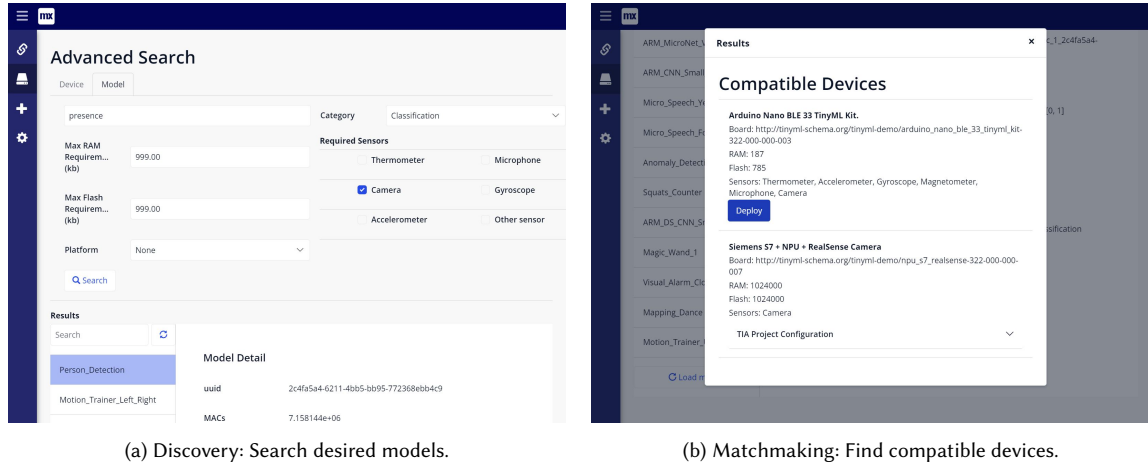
mx

Advanced Search

Device Model

presence

Max RAM Requirem... (kb) 999.00

Max Flash Requirem... (kb) 999.00

Platform None

Search

Category Classification

Required Sensors

Thermometer Microphone

Camera Gyroscope

Accelerometer Other sensor

Results

Search

Person_Detection

Motion_Trainer_Left_Right

Model Detail

uuid 2c4fa5a4-6211-4bb5-bb95-772368ebb4c9

MACs 7.158144e+06

(a) Discovery: Search desired models.

mx

ARM_MicroNet_V
ARM_CNN_Small
Micro_Speech_Ye
Micro_Speech_Fo
Anomaly_Detecti
Squats_Counter
ARM_DS_CNN_Sr
Magic_Wand_1
Visual_Alarm_Clo
Mapping_Dance
Motion_Trainer_
Load m

c_1_2c4fa5a4-
[0, 1]
ssification

Results ×

Compatible Devices

Arduino Nano BLE 33 TinyML Kit.

Board: http://tinyml-schema.org/tinyml-demo/arduino_nano_ble_33_tinyml_kit-322-000-000-003

RAM: 187

Flash: 785

Sensors: Thermometer, Accelerometer, Gyroscope, Magnetometer, Microphone, Camera

Deploy

Siemens S7 + NPU + RealSense Camera

Board: http://tinyml-schema.org/tinyml-demo/npu_s7_realsense-322-000-000-007

RAM: 1024000

Flash: 1024000

Sensors: Camera

TIA Project Configuration

(b) Matchmaking: Find compatible devices.